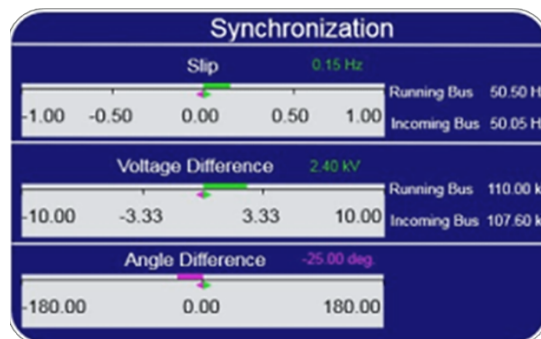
Synchronization

Slip 0.15 Hz

-1.00 -0.50 0.00 0.50 1.00

Running Bus 50.50 H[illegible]
Incoming Bus 50.05 H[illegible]

Voltage Difference 2.40 kV

-10.00 -3.33 3.33 10.00

Running Bus 110.00 k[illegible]
Incoming Bus 107.60 k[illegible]

Angle Difference -25.00 deg.

-180.00 0.00 180.00